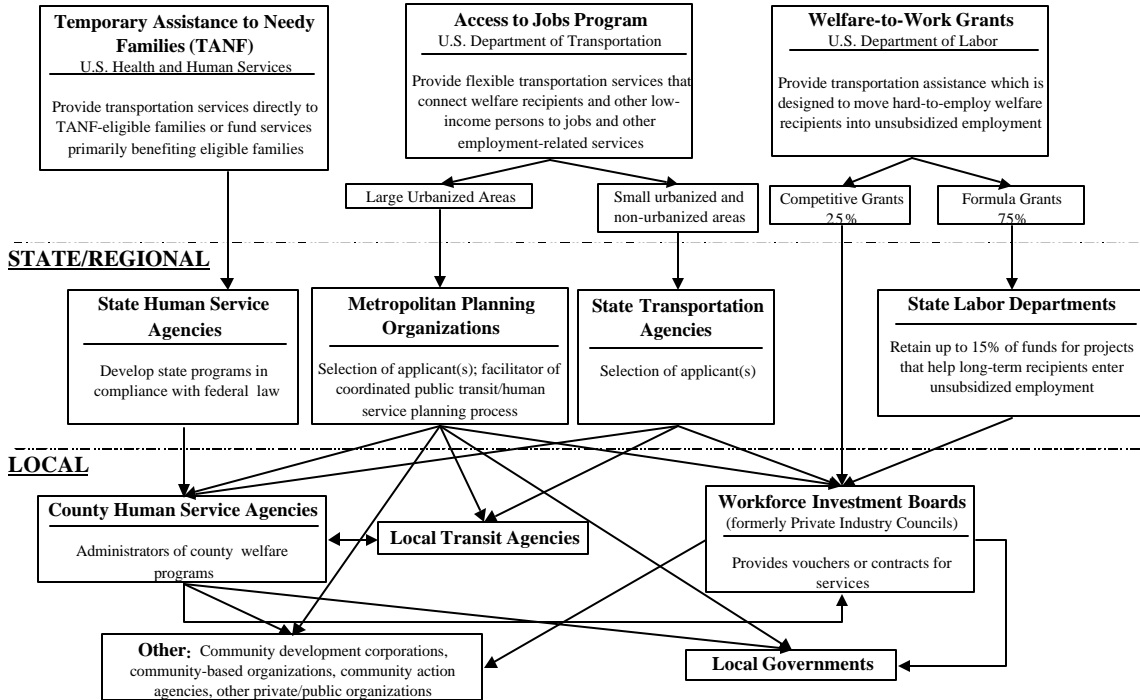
**Temporary Assistance to Needy Families (TANF)**
U.S. Health and Human Services

Provide transportation services directly to TANF-eligible families or fund services primarily benefiting eligible families

**Access to Jobs Program**
U.S. Department of Transportation

Provide flexible transportation services that connect welfare recipients and other low-income persons to jobs and other employment-related services

Large Urbanized Areas

Small urbanized and non-urbanized areas

**Welfare-to-Work Grants**
U.S. Department of Labor

Provide transportation assistance which is designed to move hard-to-employ welfare recipients into unsubsidized employment

Competitive Grants 25%

Formula Grants 75%

**STATE/REGIONAL**

**State Human Service Agencies**

Develop state programs in compliance with federal law

**Metropolitan Planning Organizations**

Selection of applicant(s); facilitator of coordinated public transit/human service planning process

**State Transportation Agencies**

Selection of applicant(s)

**State Labor Departments**

Retain up to 15% of funds for projects that help long-term recipients enter unsubsidized employment

**LOCAL**

**County Human Service Agencies**

Administrators of county welfare programs

**Local Transit Agencies**

**Workforce Investment Boards**
(formerly Private Industry Councils)

Provides vouchers or contracts for services

**Other**: Community development corporations, community-based organizations, community action agencies, other private/public organizations

**Local Governments**